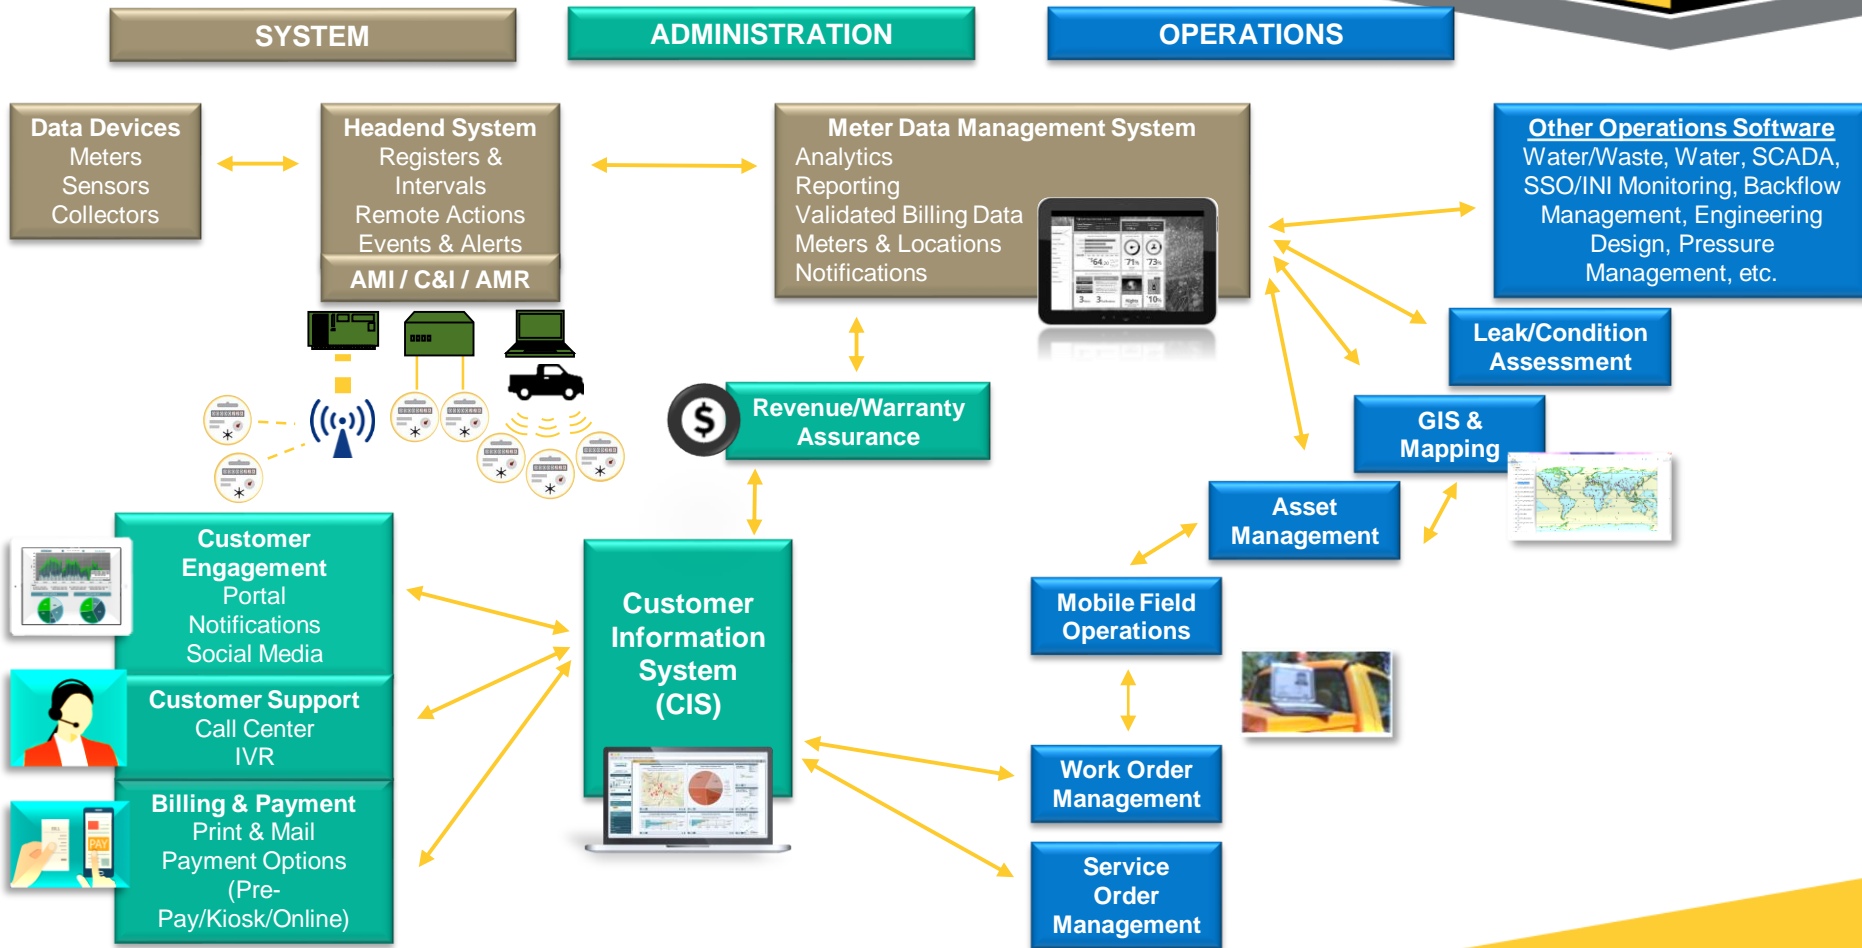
SYSTEM

ADMINISTRATION

OPERATIONS

Data Devices
Meters
Sensors
Collectors

Headend System
Registers & Intervals
Remote Actions
Events & Alerts

AMI / C&I / AMR

Meter Data Management System
Analytics
Reporting
Validated Billing Data
Meters & Locations
Notifications

Other Operations Software
Water/Waste, Water, SCADA, SSO/INI Monitoring, Backflow Management, Engineering Design, Pressure Management, etc.

Leak/Condition Assessment

GIS & Mapping

Asset Management

Revenue/Warranty Assurance

Customer Engagement
Portal
Notifications
Social Media

Customer Support
Call Center
IVR

Billing & Payment
Print & Mail
Payment Options
(Pre-Pay/Kiosk/Online)

Customer Information System (CIS)

Mobile Field Operations

Work Order Management

Service Order Management